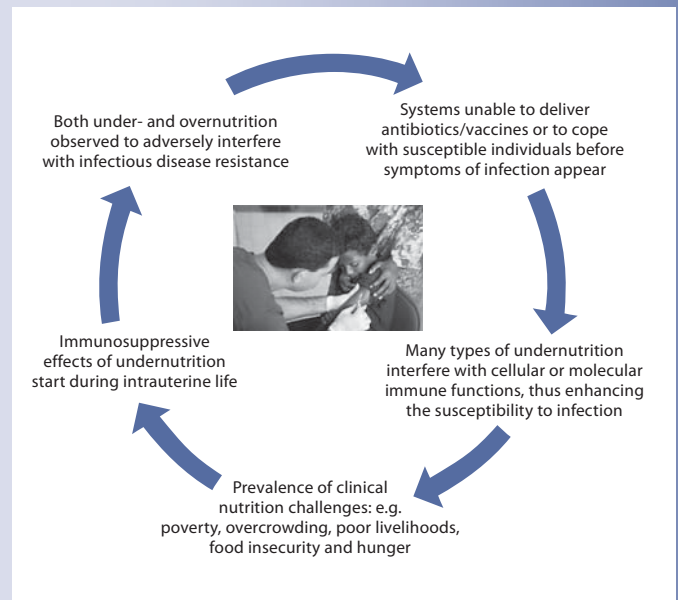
Both under- and overnutrition observed to adversely interfere with infectious disease resistance

Systems unable to deliver antibiotics/vaccines or to cope with susceptible individuals before symptoms of infection appear

Many types of undernutrition interfere with cellular or molecular immune functions, thus enhancing the susceptibility to infection

Prevalence of clinical nutrition challenges: e.g. poverty, overcrowding, poor livelihoods, food insecurity and hunger

Immunosuppressive effects of undernutrition start during intrauterine life